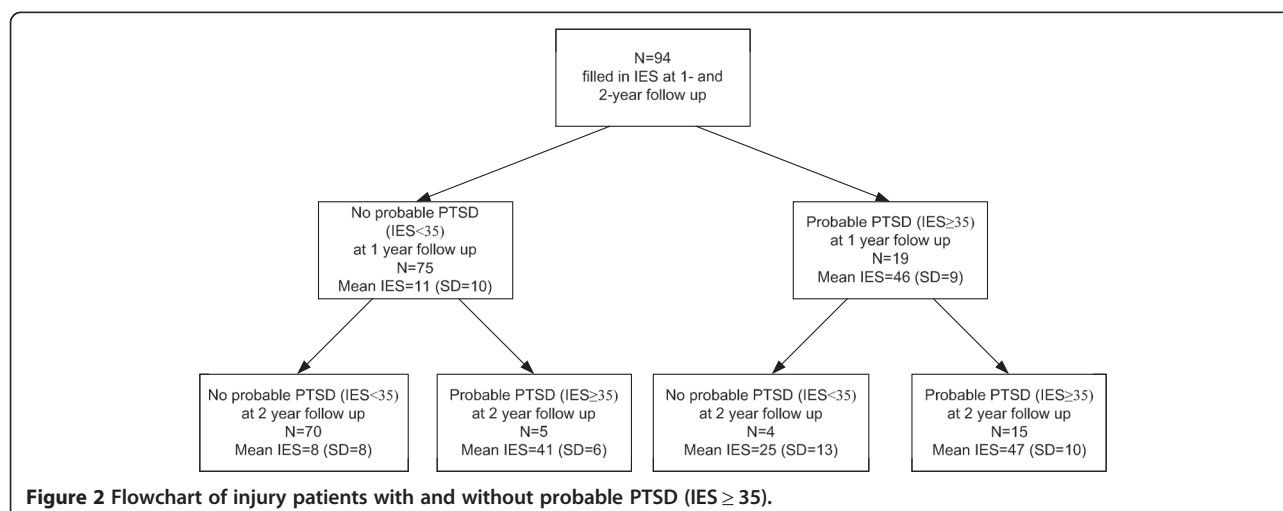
N=94
filled in IES at 1- and 2-year follow up

No probable PTSD (IES<35)
at 1 year follow up
N=75
Mean IES=11 (SD=10)

Probable PTSD (IES≥35)
at 1 year folow up
N=19
Mean IES=46 (SD=9)

No probable PTSD (IES<35)
at 2 year follow up
N=70
Mean IES=8 (SD=8)

Probable PTSD (IES≥35)
at 2 year follow up
N=5
Mean IES=41 (SD=6)

No probable PTSD (IES<35)
at 2 year follow up
N=4
Mean IES=25 (SD=13)

Probable PTSD (IES≥35)
at 2 year follow up
N=15
Mean IES=47 (SD=10)

**Figure 2 Flowchart of injury patients with and without probable PTSD (IES ≥ 35).**